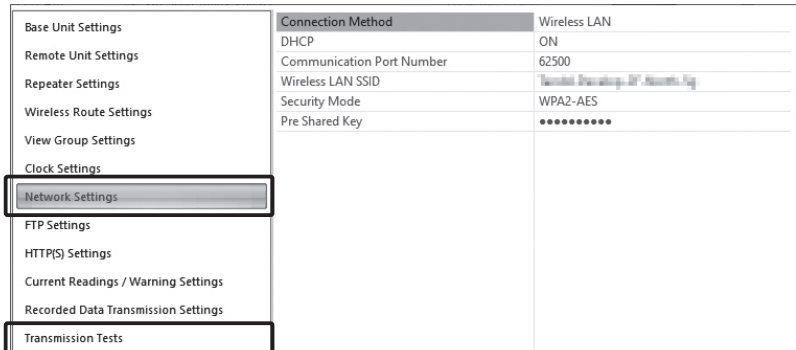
Base Unit Settings
Remote Unit Settings
Repeater Settings
Wireless Route Settings
View Group Settings
Clock Settings
Network Settings
FTP Settings
HTTP(S) Settings
Current Readings / Warning Settings
Recorded Data Transmission Settings
Transmission Tests

| Connection Method | Wireless LAN |
|---|---|
| DHCP | ON |
| Communication Port Number | 62500 |
| Wireless LAN SSID | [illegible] |
| Security Mode | WPA2-AES |
| Pre Shared Key | •••••••••• |